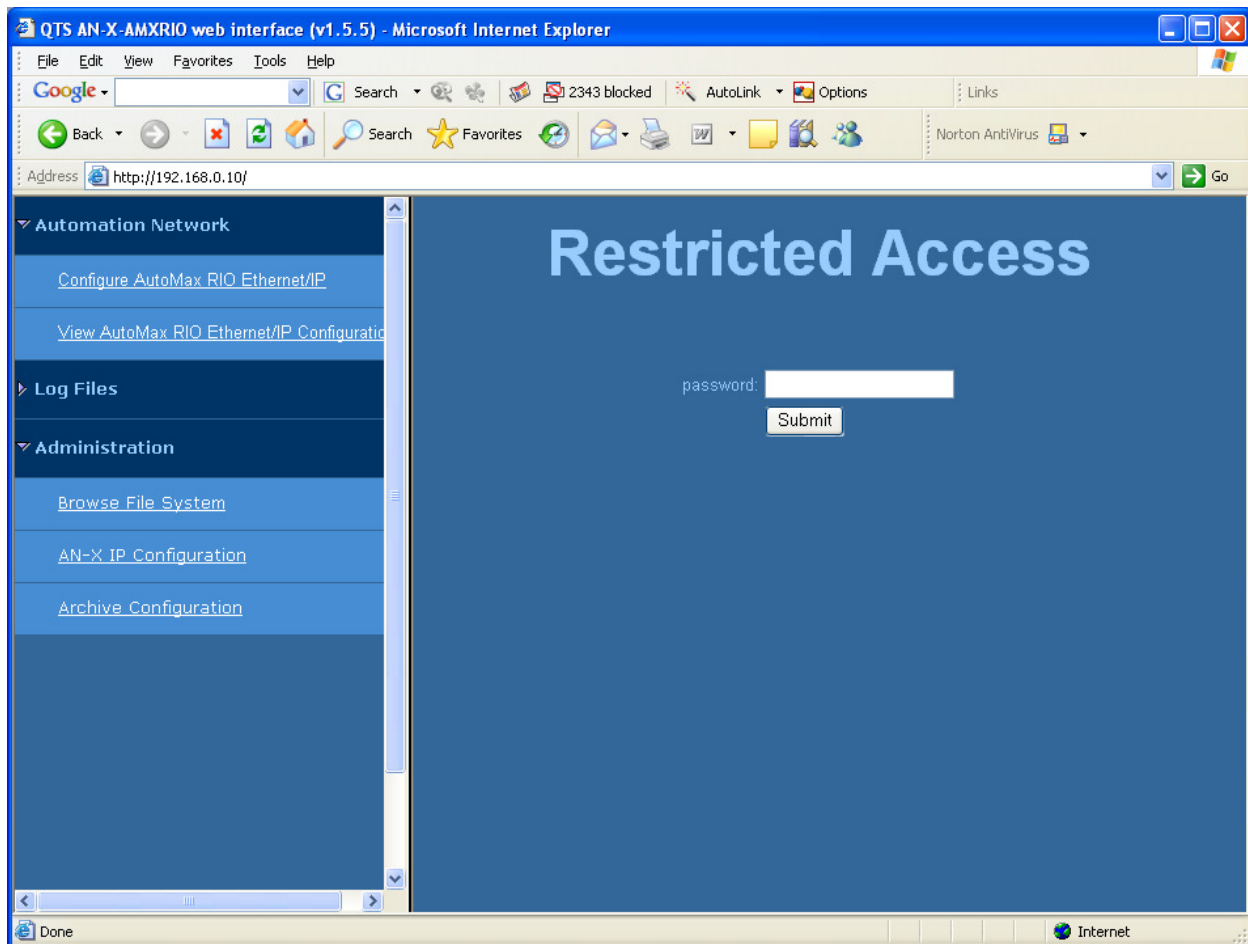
QTS AN-X-AMXRIO web interface (v1.5.5) - Microsoft Internet Explorer

File Edit View Favorites Tools Help

Google Search 2343 blocked AutoLink Options Links

Back Search Favorites Norton AntiVirus

Address http://192.168.0.10/ Go

Automation Network

Configure AutoMax RIO Ethernet/IP

View AutoMax RIO Ethernet/IP Configuratic

Log Files

Administration

Browse File System

AN-X IP Configuration

Archive Configuration

Restricted Access

password:

Submit

Done

Internet